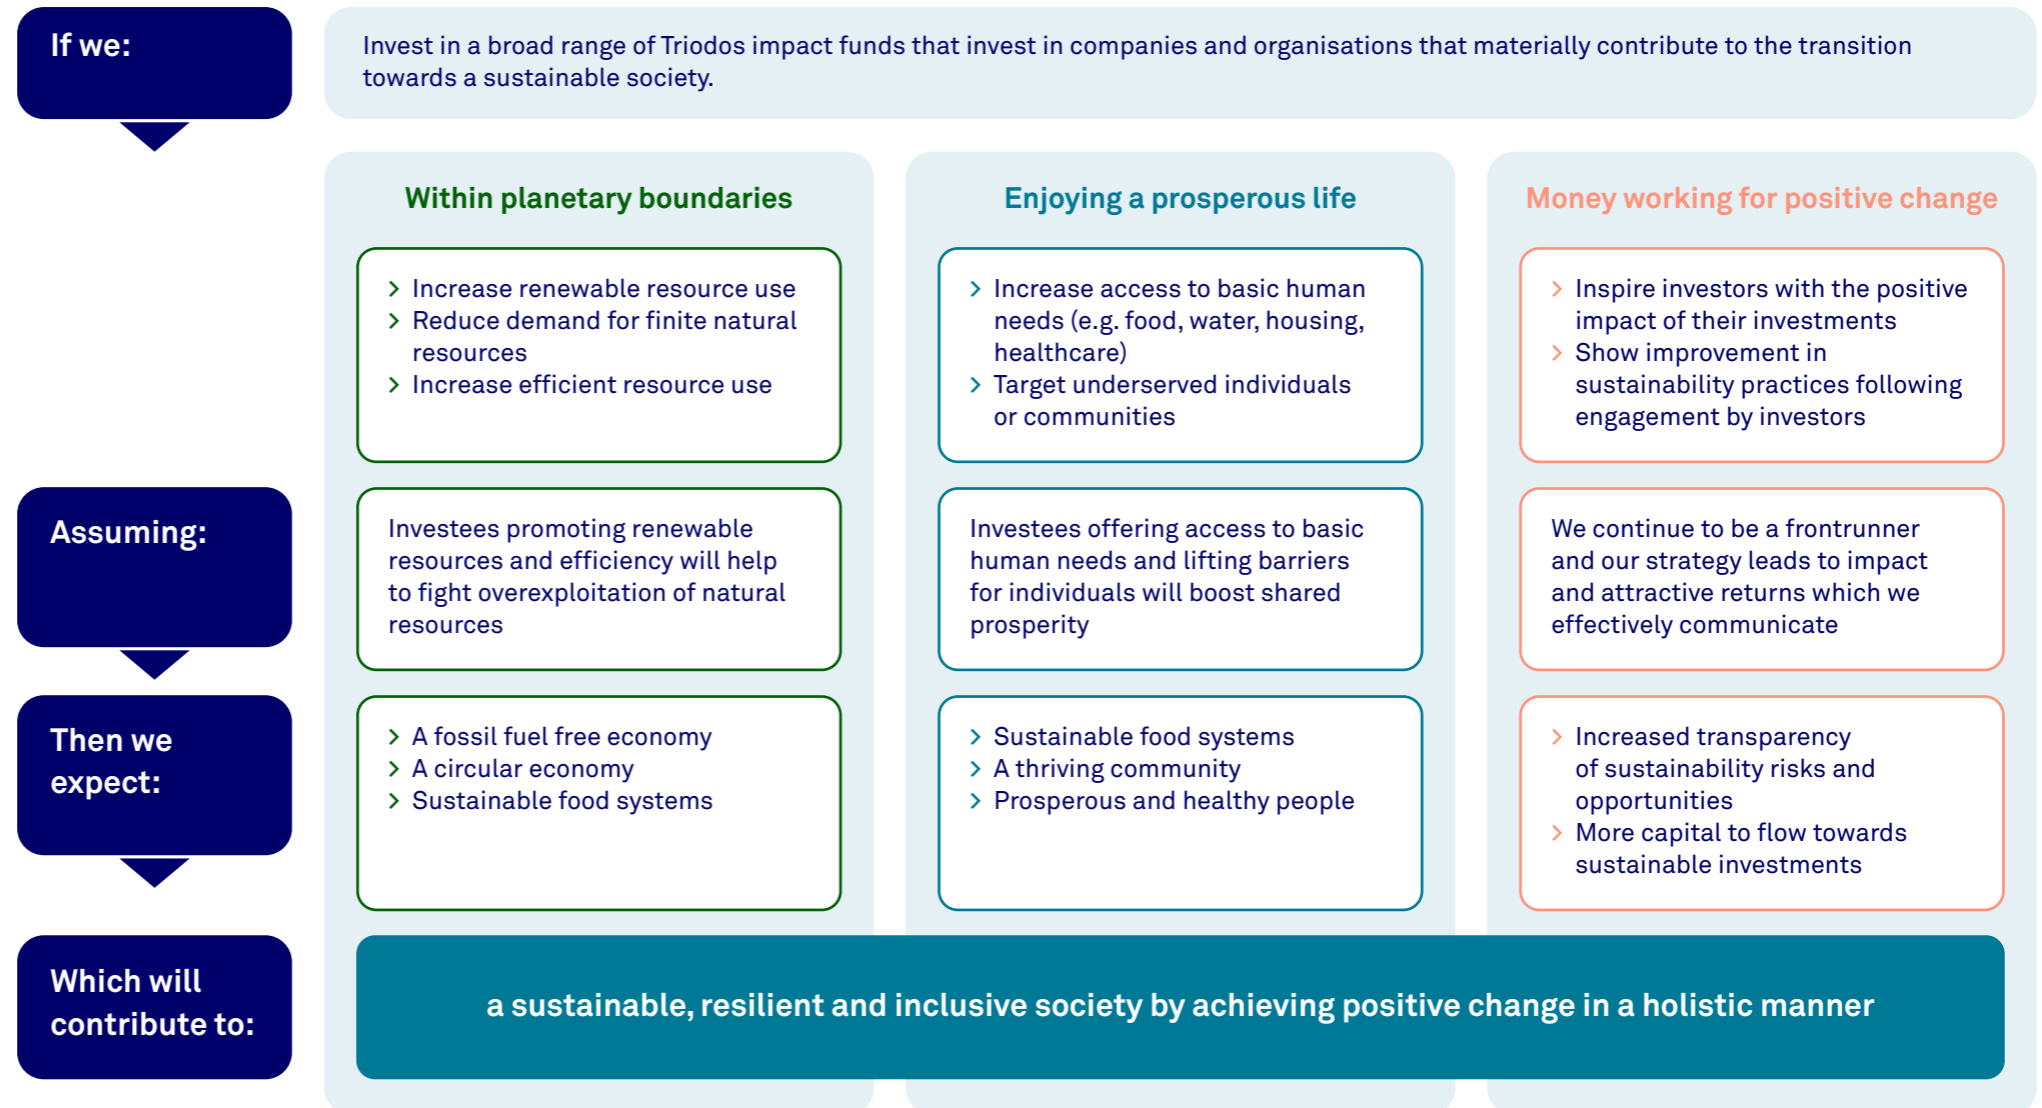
If we:

Invest in a broad range of Triodos impact funds that invest in companies and organisations that materially contribute to the transition towards a sustainable society.

Within planetary boundaries

Enjoying a prosperous life

Money working for positive change

› Increase renewable resource use
› Reduce demand for finite natural resources
› Increase efficient resource use

› Increase access to basic human needs (e.g. food, water, housing, healthcare)
› Target underserved individuals or communities

› Inspire investors with the positive impact of their investments
› Show improvement in sustainability practices following engagement by investors

Assuming:

Investees promoting renewable resources and efficiency will help to fight overexploitation of natural resources

Investees offering access to basic human needs and lifting barriers for individuals will boost shared prosperity

We continue to be a frontrunner and our strategy leads to impact and attractive returns which we effectively communicate

Then we expect:

› A fossil fuel free economy
› A circular economy
› Sustainable food systems

› Sustainable food systems
› A thriving community
› Prosperous and healthy people

› Increased transparency of sustainability risks and opportunities
› More capital to flow towards sustainable investments

Which will contribute to:

a sustainable, resilient and inclusive society by achieving positive change in a holistic manner